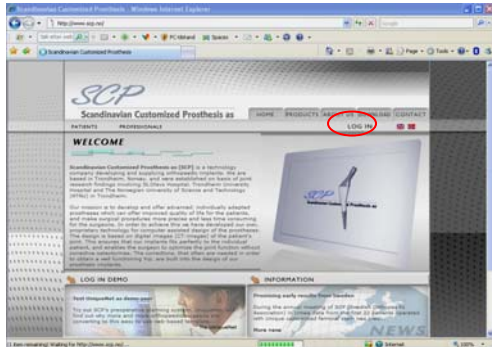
Scandinavian Customized Prosthesis - Windows Internet Explorer

http://www.scp.no/

Google

PC-tilstand

Scandinavian Customized Prosthesis

Page

Tools

SCP

Scandinavian Customized Prosthesis as

HOME PRODUCTS ABOUT US DOWNLOAD CONTACT

PATIENTS PROFESSIONALS

LOG IN

WELCOME

Scandinavian Customized Prosthesis as (SCP) is a technology company developing and supplying orthopaedic implants. We are based in Trondheim, Norway, and were established on basis of joint research findings involving St.Olavs Hospital, Trondheim University Hospital and The Norwegian University of Science and Technology (NTNU) in Trondheim.

Our mission is to develop and offer advanced, individually adapted prostheses which can offer improved quality of life for the patients, and make surgical procedures more precise and less time consuming for the surgeons. In order to achieve this we have developed our own, proprietary technology for computer assisted design of the prostheses. The design is based on digital images (CT-images) of the patient's joint. This ensures that our implants fits perfectly to the individual patient, and enables the surgeon to optimize the joint function without corrective osteotomies. The corrections, that often are needed in order to obtain a well functioning hip, are built into the design of our prosthetic implants.

SCP

LOG IN DEMO

Test UniqueNet as demo user

Try out SCP's presentation planning system, UniqueNet. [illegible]

UniqueNet

INFORMATION

Promising early results from Sweden

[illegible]

More news

NEWS

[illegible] Waiting for http://www.scp.no/...

Internet

100%